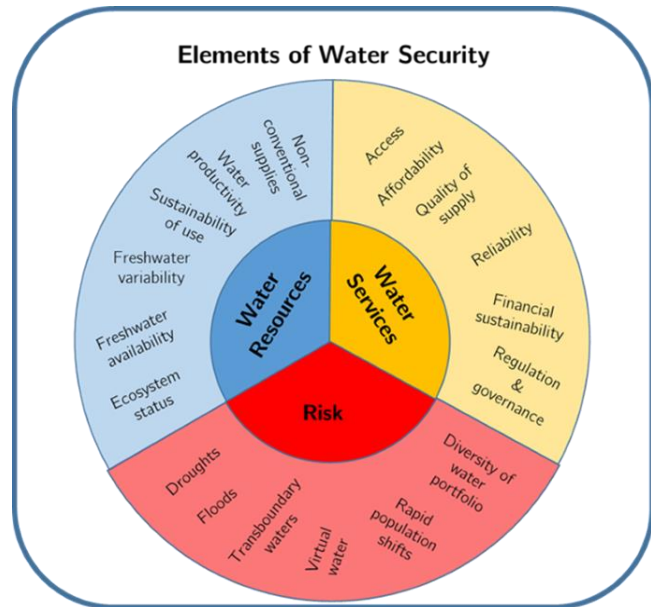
Elements of Water Security

Water Resources

Non-conventional supplies

Water productivity

Sustainability of use

Freshwater variability

Freshwater availability

Ecosystem status

Water Services

Access

Affordability

Quality of supply

Reliability

Financial sustainability

Regulation & governance

Risk

Droughts

Floods

Transboundary waters

Virtual water

Rapid population shifts

Diversity of water portfolio